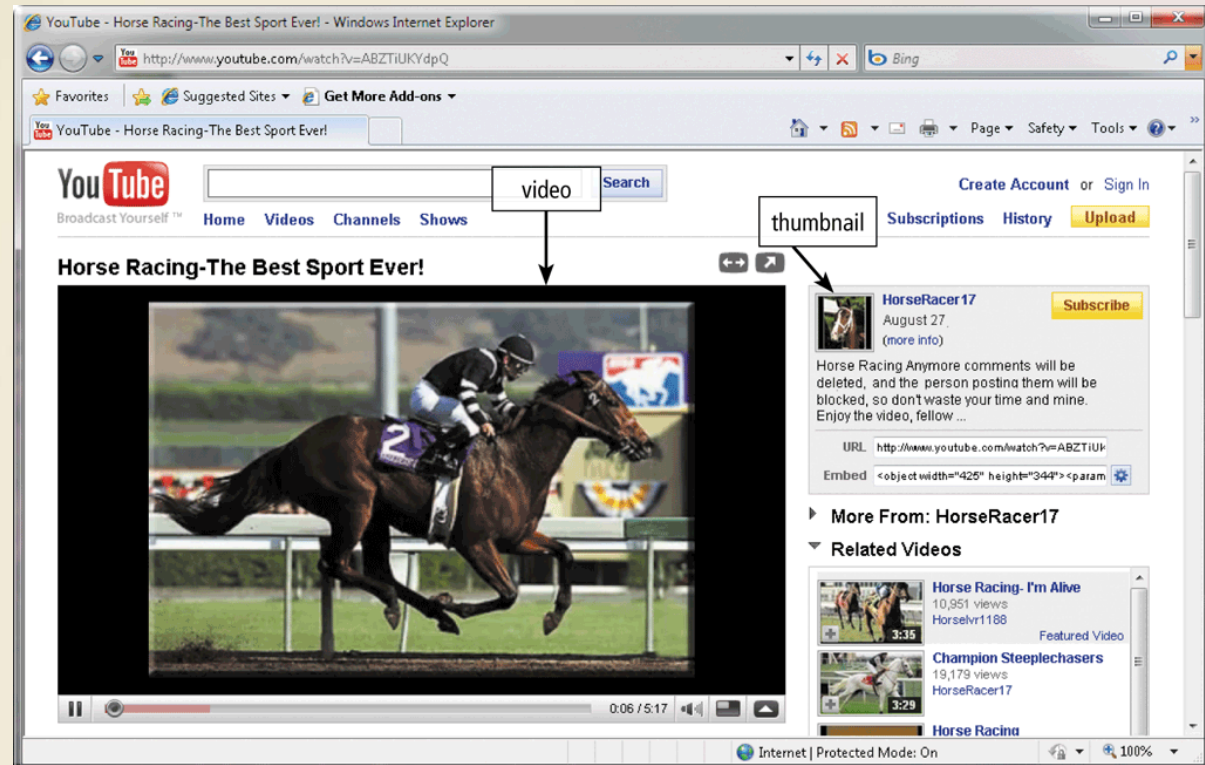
YouTube - Horse Racing-The Best Sport Ever! - Windows Internet Explorer

http://www.youtube.com/watch?v=ABZTiUKYdpQ

Bing

Favorites | Suggested Sites ▾ | Get More Add-ons ▾

YouTube - Horse Racing-The Best Sport Ever!

Page ▾ Safety ▾ Tools ▾

YouTube Broadcast Yourself™

Search

video

Create Account or Sign In

Home Videos Channels Shows

thumbnail

Subscriptions History Upload

Horse Racing-The Best Sport Ever!

HorseRacer17
August 27
(more info)

Subscribe

Horse Racing Anymore comments will be deleted, and the person posting them will be blocked, so don't waste your time and mine. Enjoy the video, fellow ...

URL http://www.youtube.com/watch?v=ABZTiUK

Embed <object width="425" height="344"><param

0:06 / 5:17

More From: HorseRacer17

Related Videos

Horse Racing- I'm Alive
10,951 views
Horselvr1188
3:35
Featured Video

Champion Steeplechasers
19,179 views
HorseRacer17
3:29

Horse Racing

Internet | Protected Mode: On

100%